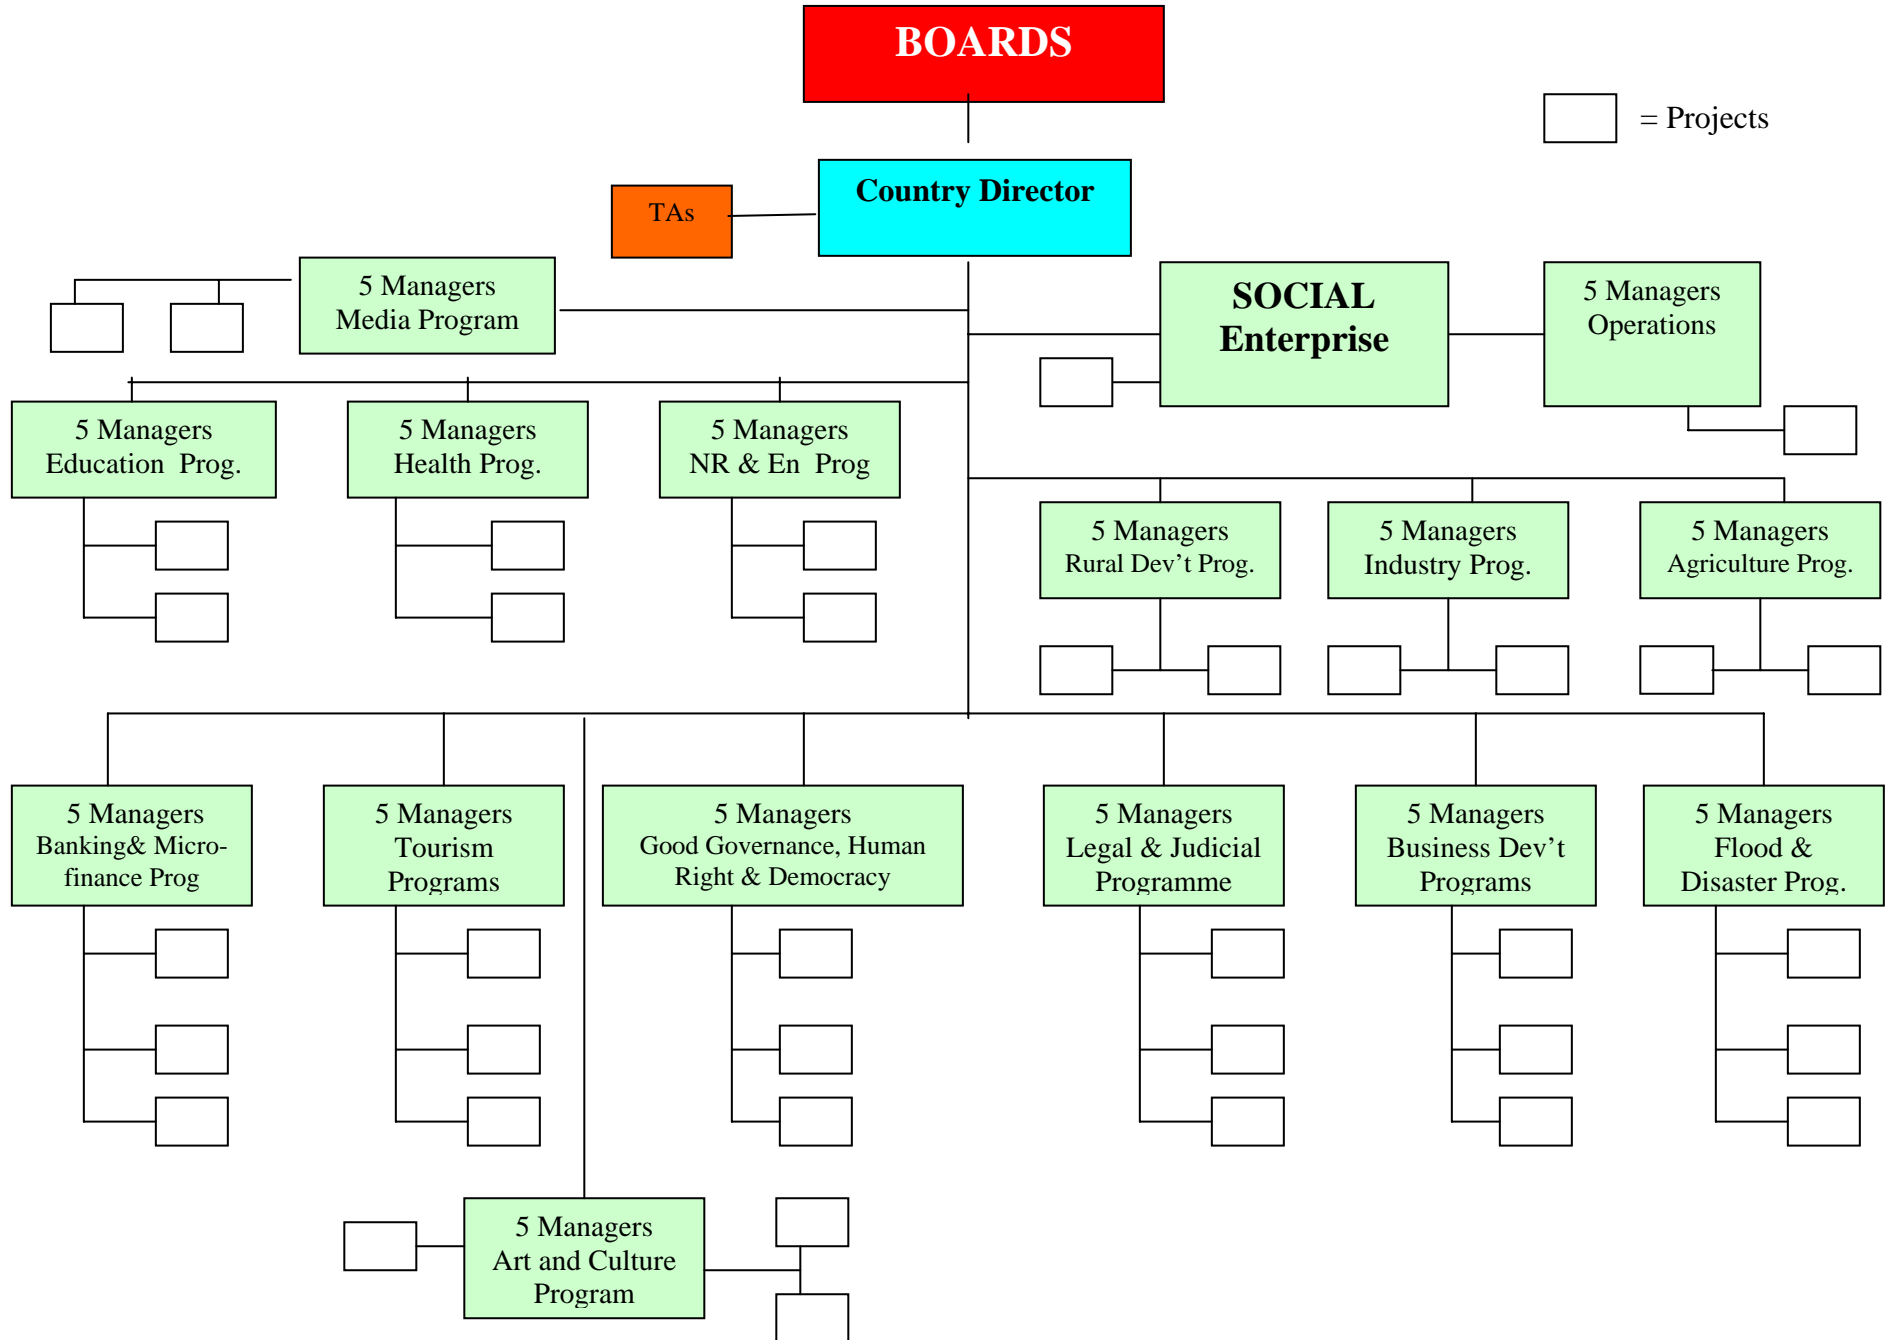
BOARDS

= Projects

TAs

Country Director

5 Managers Media Program

SOCIAL Enterprise

5 Managers Operations

5 Managers Education Prog.

5 Managers Health Prog.

5 Managers NR & En Prog

5 Managers Rural Dev't Prog.

5 Managers Industry Prog.

5 Managers Agriculture Prog.

5 Managers Banking& Micro-finance Prog

5 Managers Tourism Programs

5 Managers Good Governance, Human Right & Democracy

5 Managers Legal & Judicial Programme

5 Managers Business Dev't Programs

5 Managers Flood & Disaster Prog.

5 Managers Art and Culture Program